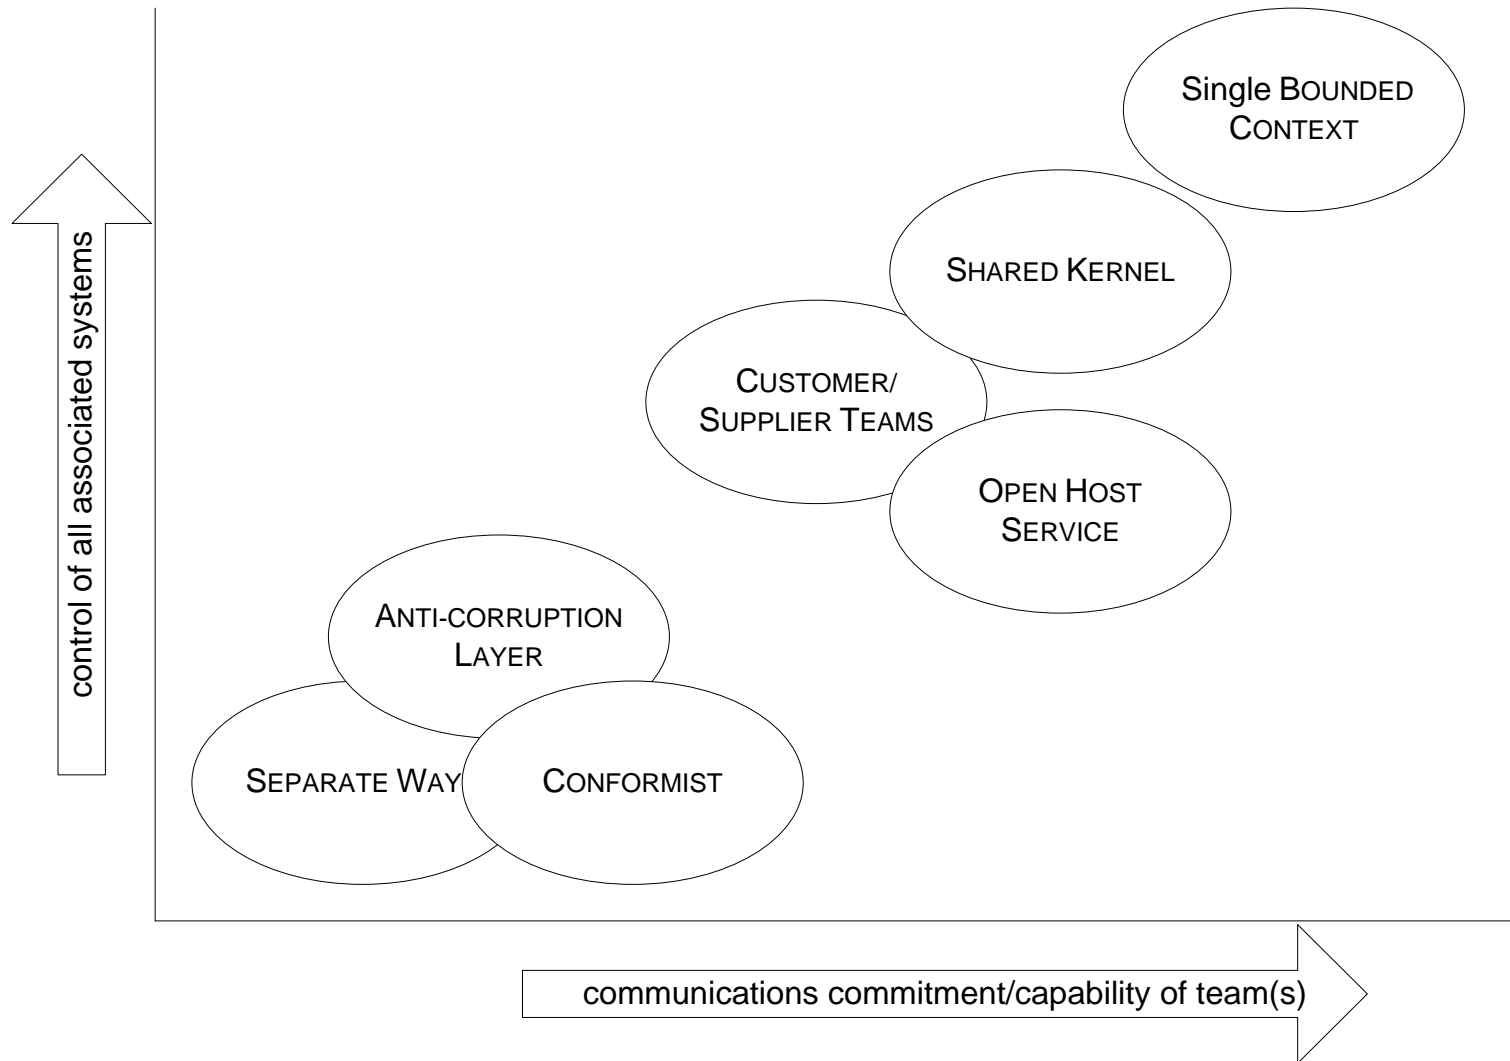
control of all associated systems

Single BOUNDED CONTEXT

SHARED KERNEL

CUSTOMER/ SUPPLIER TEAMS

OPEN HOST SERVICE

ANTI-CORRUPTION LAYER

SEPARATE WAY

CONFORMIST

communications commitment/capability of team(s)